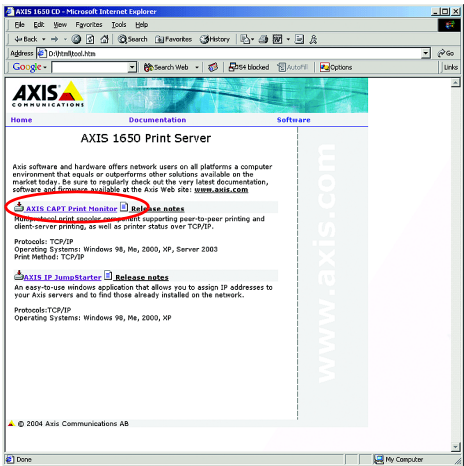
AXIS 1650 CD - Microsoft Internet Explorer

File Edit View Favorites Tools Help

Back Search Favorites History

Address D:\html\tool.htm

Google Search Web 254 blocked AutoFill Options Links

AXIS COMMUNICATIONS

Home Documentation Software

AXIS 1650 Print Server

Axis software and hardware offers network users on all platforms a computer environment that equals or outperforms other solutions available on the market today. Be sure to regularly check out the very latest documentation, software and firmware available at the Axis Web site: www.axis.com

AXIS CAPT Print Monitor Release notes
Multi-protocol print spooler component supporting peer-to-peer printing and client-server printing, as well as printer status over TCP/IP.

Protocols: TCP/IP
Operating Systems: Windows 98, Me, 2000, XP, Server 2003
Print Method: TCP/IP

AXIS IP JumpStarter Release notes
An easy-to-use windows application that allows you to assign IP addresses to your Axis servers and to find those already installed on the network.

Protocols:TCP/IP
Operating Systems: Windows 98, Me, 2000, XP

www.axis.com

© 2004 Axis Communications AB

Done My Computer